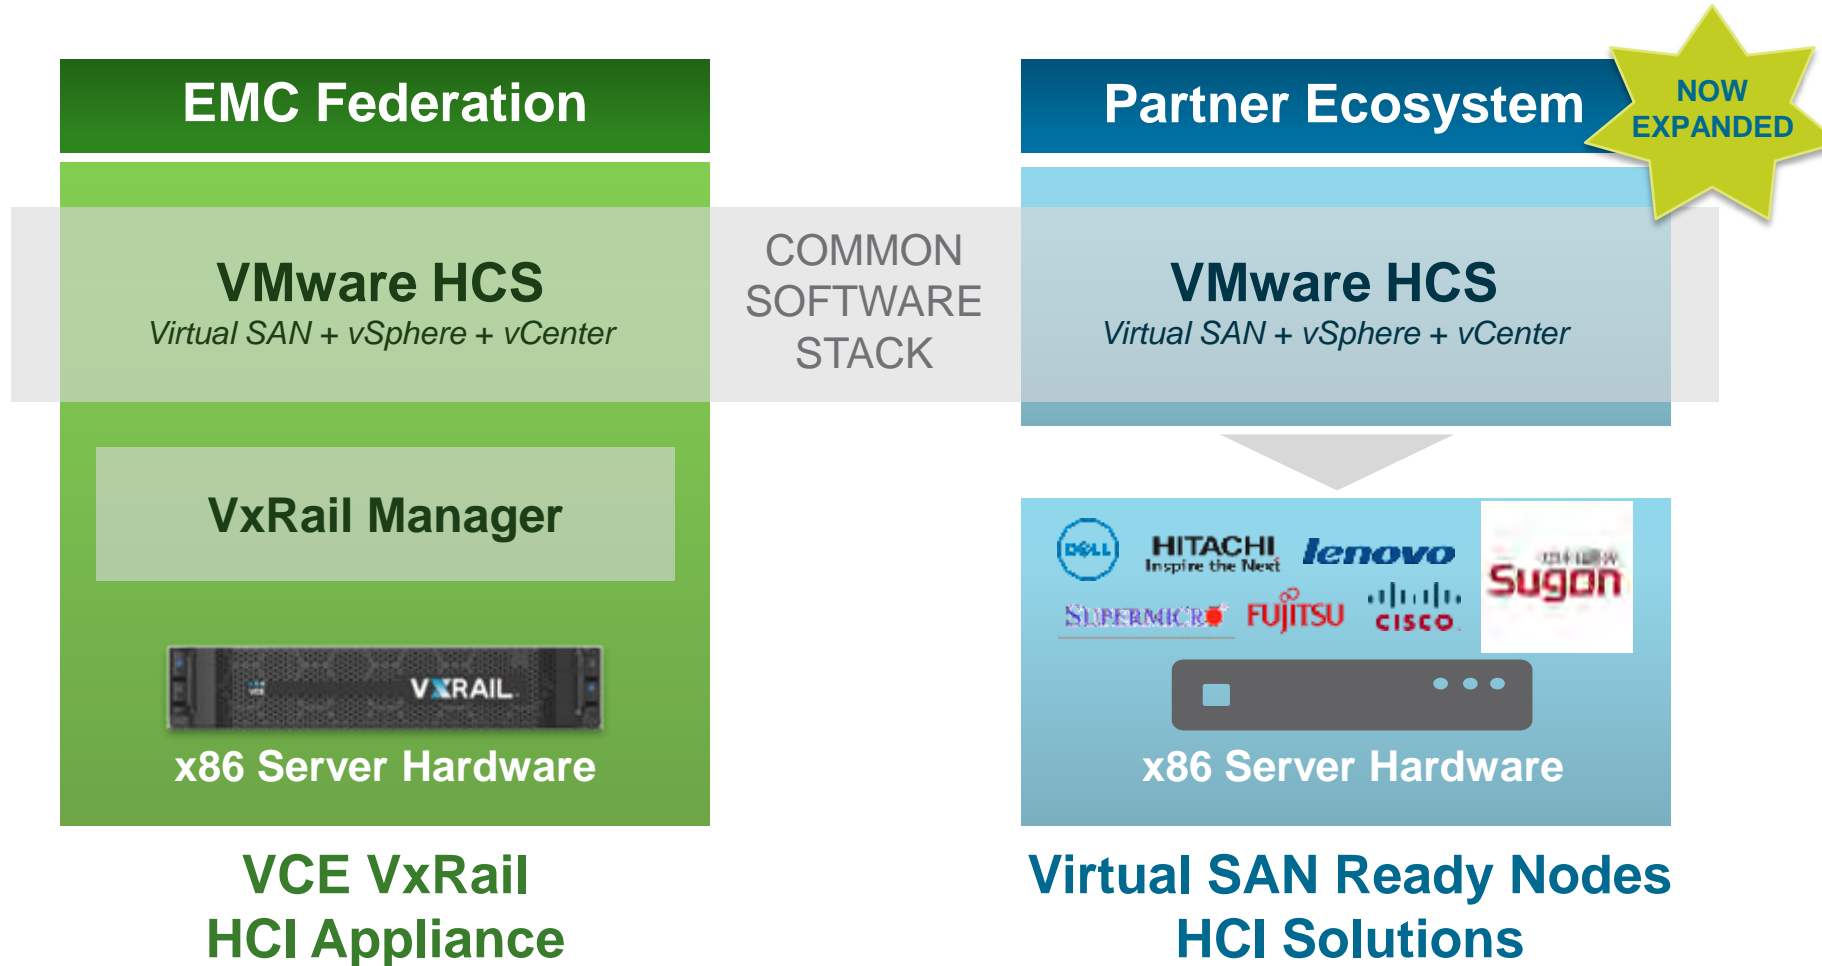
EMC Federation

Partner Ecosystem

NOW EXPANDED

VMware HCS
Virtual SAN + vSphere + vCenter

COMMON SOFTWARE STACK

VMware HCS
Virtual SAN + vSphere + vCenter

VxRail Manager

VXRAIL

x86 Server Hardware

DELL HITACHI Inspire the Next lenovo Sugon SUPERMICRO FUJITSU CISCO

x86 Server Hardware

VCE VxRail
HCI Appliance

Virtual SAN Ready Nodes
HCI Solutions